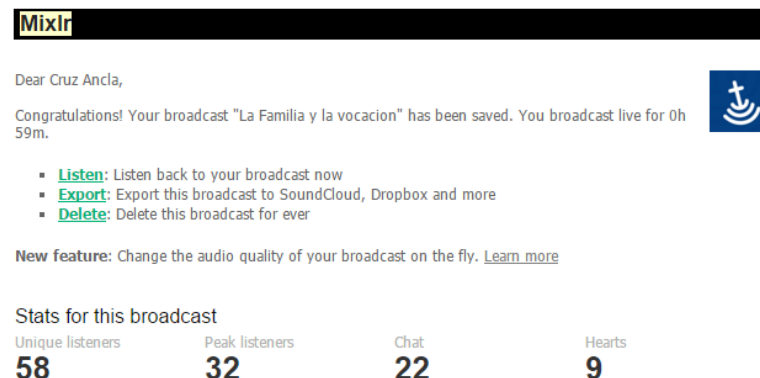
Mixlr

Dear Cruz Ancla,

Congratulations! Your broadcast "La Familia y la vocacion" has been saved. You broadcast live for 0h 59m.

- Listen: Listen back to your broadcast now
- Export: Export this broadcast to SoundCloud, Dropbox and more
- Delete: Delete this broadcast for ever

New feature: Change the audio quality of your broadcast on the fly. Learn more

Stats for this broadcast

| Unique listeners | Peak listeners | Chat | Hearts |
|---|---|---|---|
| 58 | 32 | 22 | 9 |